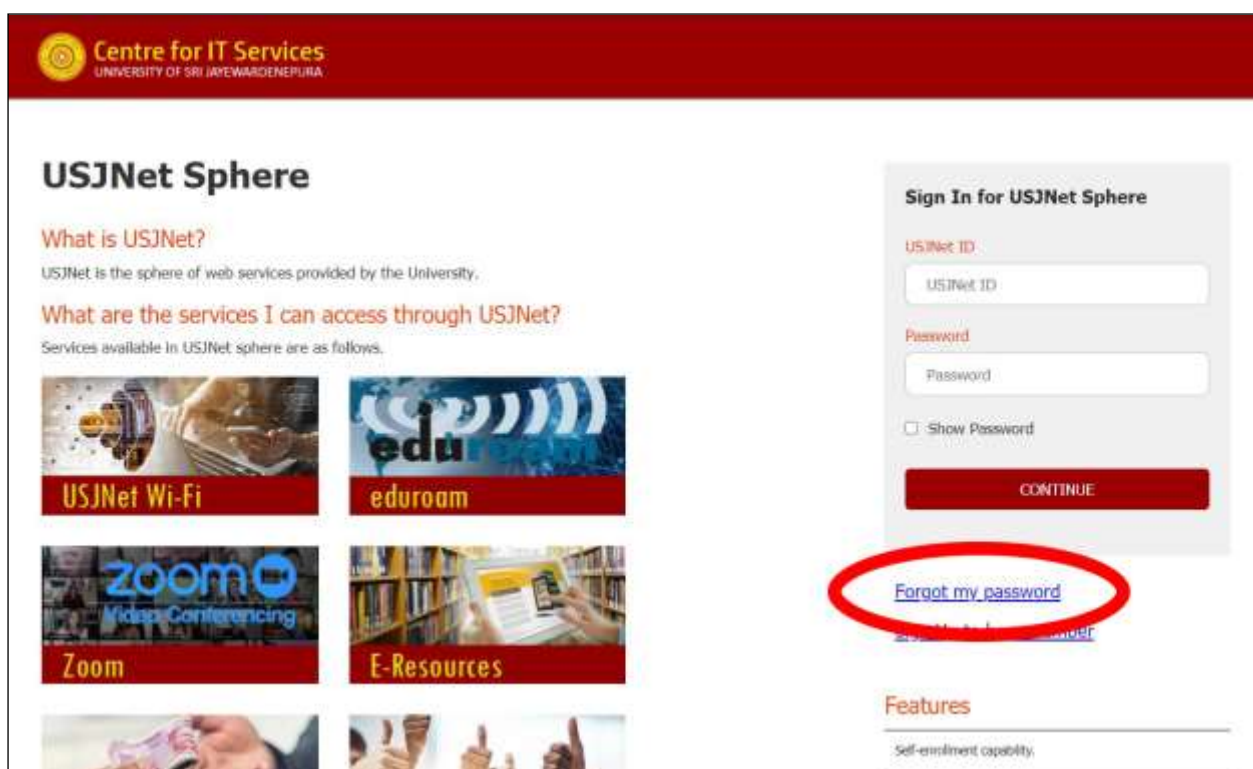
Centre for IT Services
UNIVERSITY OF SRI JAYEWARDENEPURA

USJNet Sphere

What is USJNet?

USJNet is the sphere of web services provided by the University.

What are the services I can access through USJNet?

Services available in USJNet sphere are as follows.

edu

USJNet Wi-Fi

eduroam

zoom
Video Conferencing

Zoom

E-Resources

Sign In for USJNet Sphere

USJNet ID

USJNet ID

Password

Password

Show Password

CONTINUE

Forgot my password

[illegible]

Features

Self-enrollment capability.